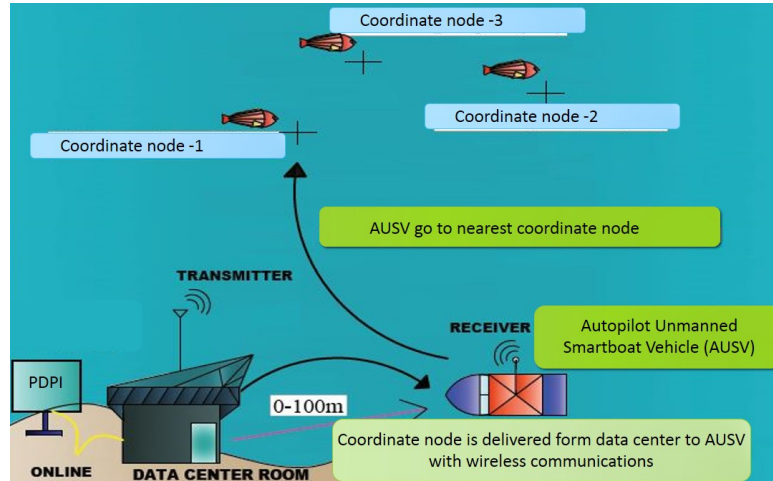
Coordinate node -3

Coordinate node -2

Coordinate node -1

AUSV go to nearest coordinate node

TRANSMITTER

RECEIVER

Autopilot Unmanned Smartboat Vehicle (AUSV)

PDPI

0-100m

ONLINE

DATA CENTER ROOM

Coordinate node is delivered form data center to AUSV with wireless communications